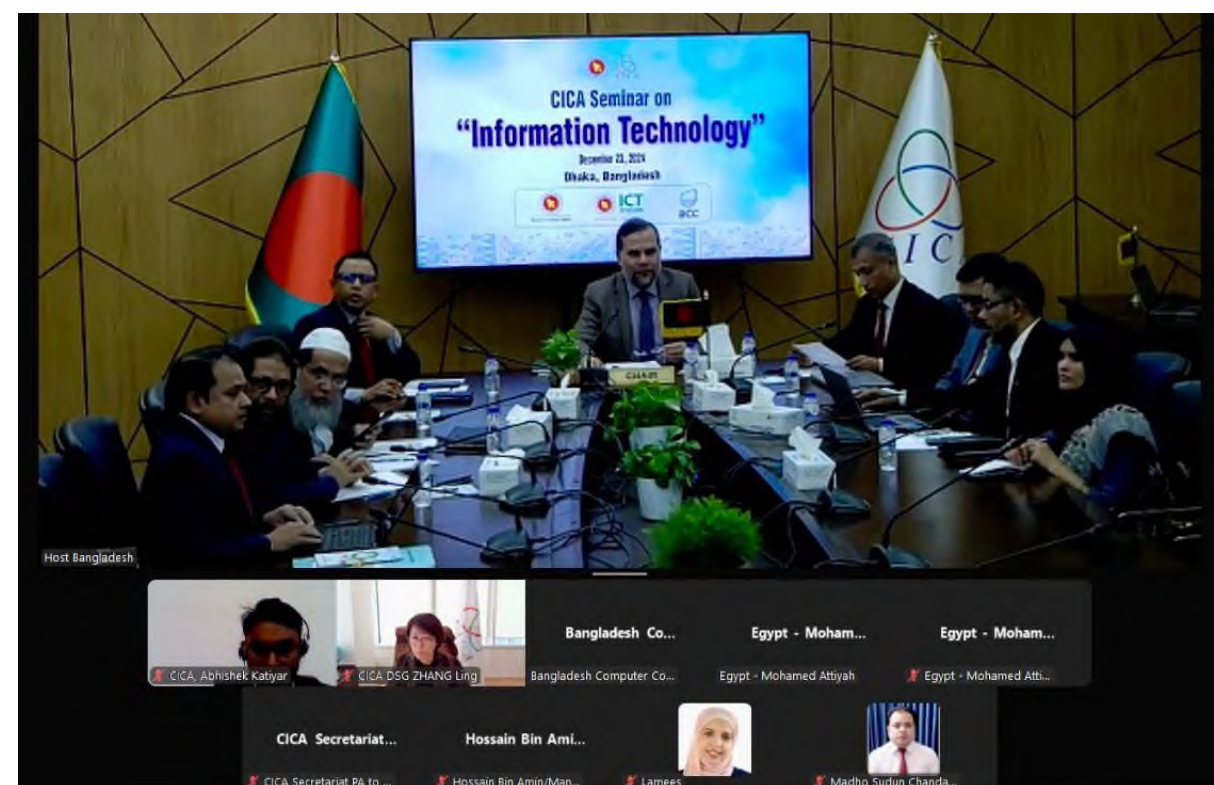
CICA Seminar on
"Information Technology"
December 23, 2024
Dhaka, Bangladesh

ICT

BCC

CHAIR

CIC

Host Bangladesh

CICA, Abhishek Katiyar
CICA DSG ZHANG Ling
Bangladesh Co...
Bangladesh Computer Co...
Egypt - Moham...
Egypt - Mohamed Attiyah
Egypt - Moham...
Egypt - Mohamed Atti...

CICA Secretariat...
CICA Secretariat PA to ...
Hossain Bin Ami...
Hossain Bin Amin/Man...
Lamees
Madho Sudun Chanda...